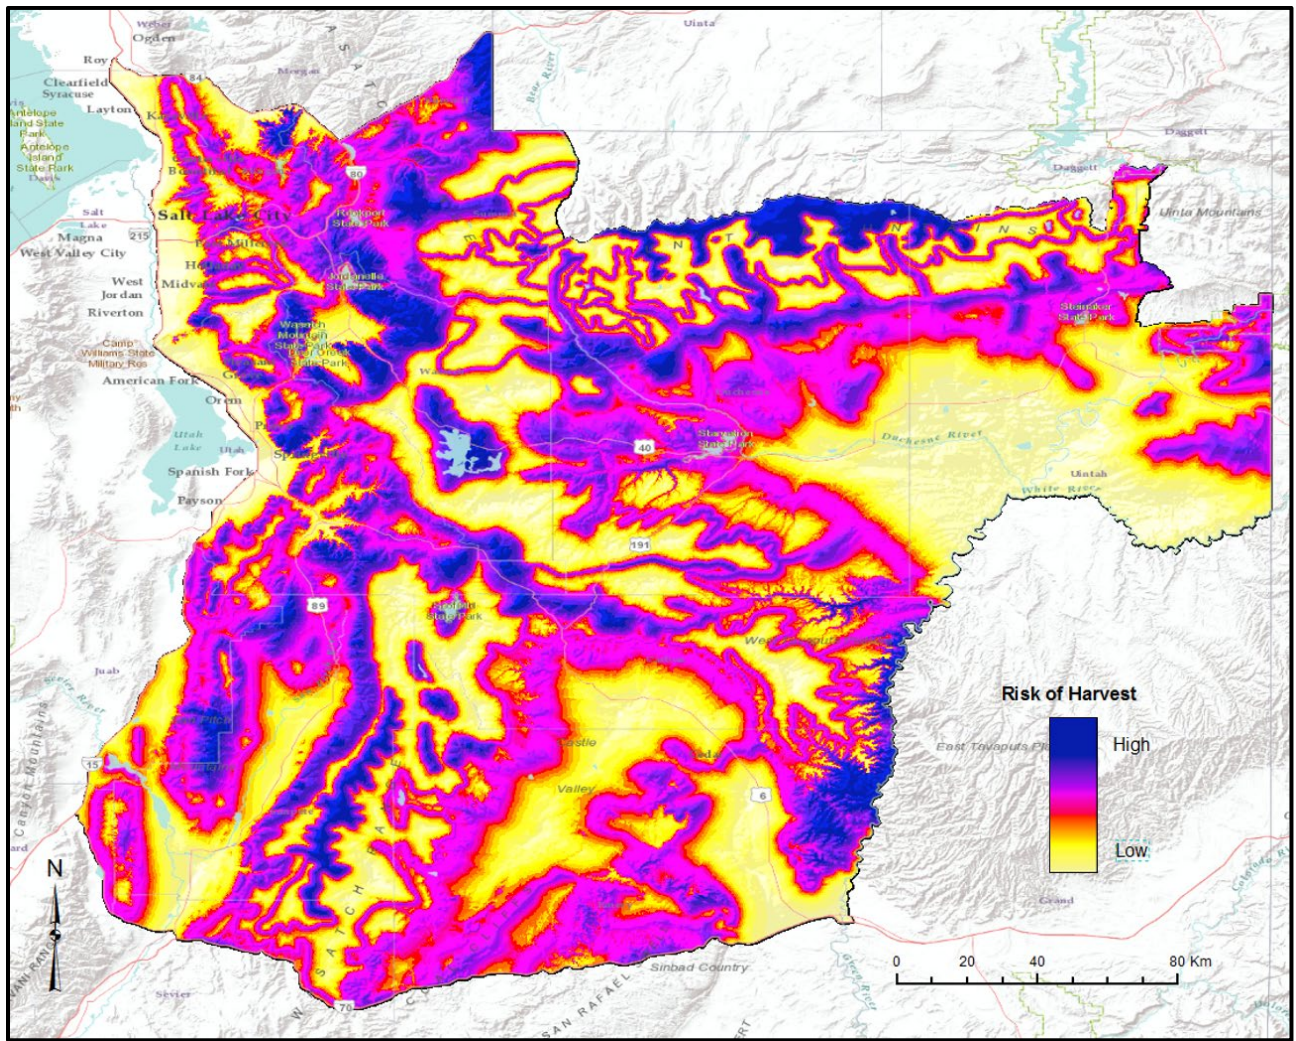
Weber
Ogden
Roy
Clearfield
Syracuse
Layton
Antelope Island State Park
Antelope Island State Park
Davis
Salt Lake
Salt Lake City
Magna
West Valley City
West Jordan
Midvale
Riverton
Camp Williams State Military Res
American Fork
Orem
Utah Lake
Utah
Spanish Fork
Payson
Morgan
Uinta
Daggett
Daggett
Uinta Mountains
Rockport State Park
Jordanelle State Park
Wasatch Mountain State Park
Deer Creek State Park
Starvation State Park
Steinaker State Park
Duchesne River
Uintah
White River
Juab
Castle
Valley
Sinbad Country
San Rafael
Grand
East Tavaputs Pl
Sevier
Canyon Mountains
80
40
191
89
15
6
70
215
N
Risk of Harvest
High
Low
0
20
40
80 Km